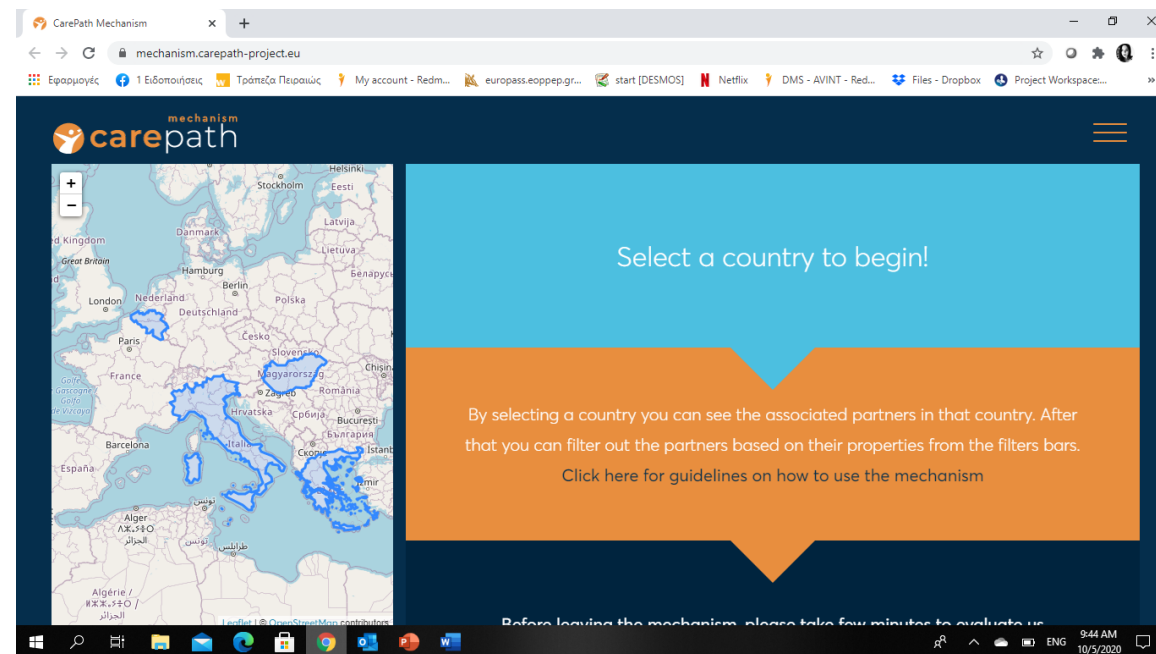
CarePath Mechanism ×
+

mechanism.carepath-project.eu

Εφαρμογές 1 Ειδοποιήσεις Τράπεζα Πειραιώς My account - Redm... europass.eoppep.gr... start [DESMOS] Netflix DMS - AVINT - Red... Files - Dropbox Project Workspace:...

mechanism carepath

+
−

Helsinki
Stockholm
Eesti
Latvija
Danmark
d Kingdom
Lietuva
Great Britain
Hamburg
Беларусь
Berlin
London
Nederland
Polska
Deutschland
Česko
Paris
Slovensko
France
Magyarország
Chișinău
Zagreb
România
Hrvatska
Србија
București
Barcelona
Italia
България
España
Скопје
Istanb
İzmir
تونس
Alger
ⵍⵣⵣⴰⵢⴻⵔ
الجزائر
تونس
طرابلس
Algérie /
الجزائر
Leaflet | © OpenStreetMap contributors

Select a country to begin!

By selecting a country you can see the associated partners in that country. After that you can filter out the partners based on their properties from the filters bars.

Click here for guidelines on how to use the mechanism

Before leaving the mechanism, please take few minutes to evaluate us

ENG 9:44 AM 10/5/2020